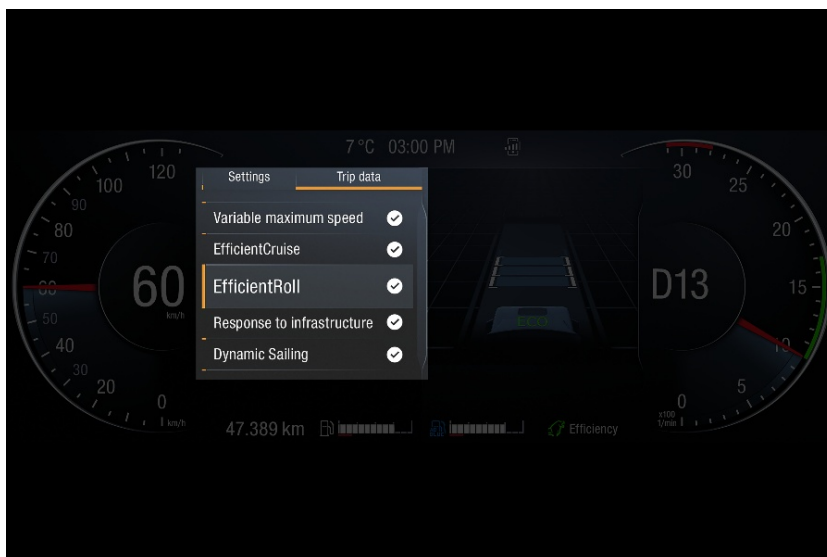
7 °C 03:00 PM

120
100
90
80
70
60
50
40
30
20
0
km/h

60
km/h

Settings
Trip data

Variable maximum speed
EfficientCruise
EfficientRoll
Response to infrastructure
Dynamic Sailing

ECO

D13

30
25
20
15
10
5
0
x100
1/min

47.389 km

Efficiency